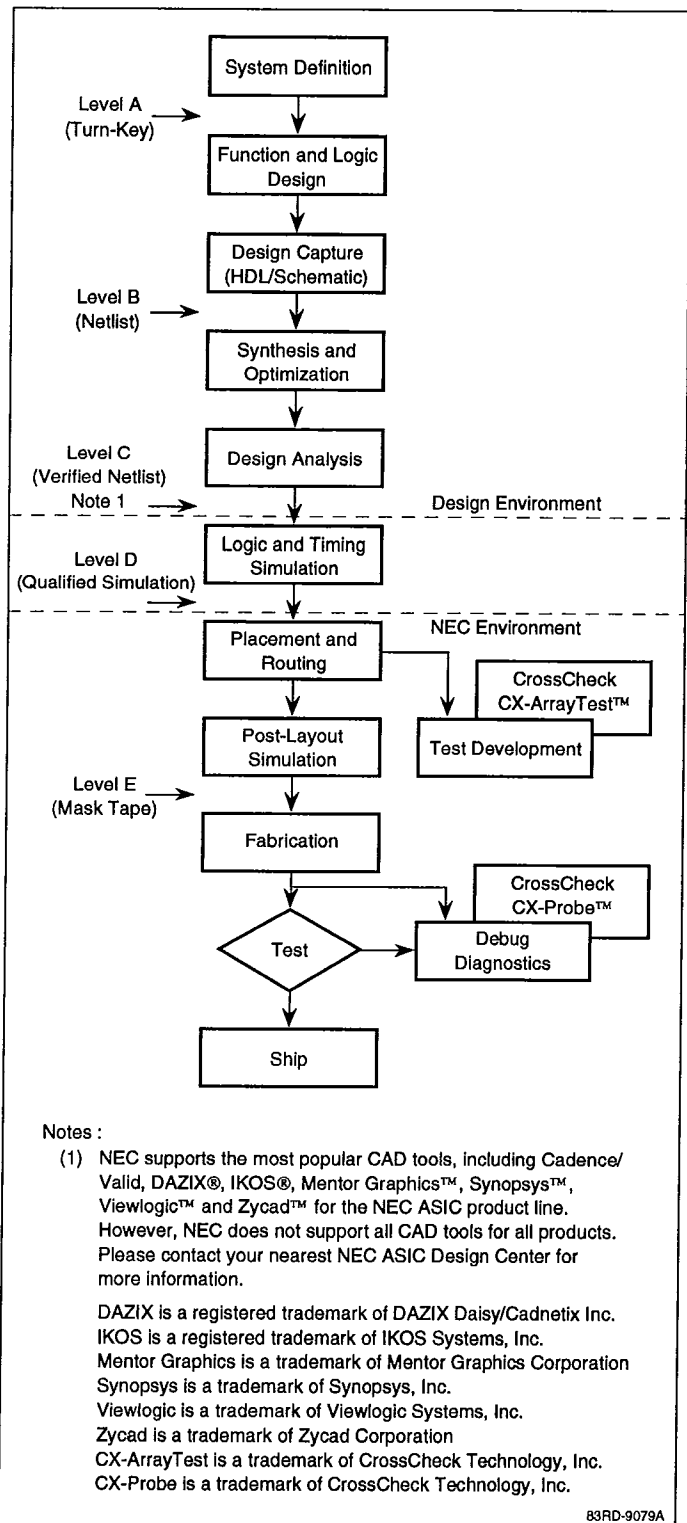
System Definition

Level A
(Turn-Key)

Function and Logic Design

Design Capture
(HDL/Schematic)

Level B
(Netlist)

Synthesis and Optimization

Level C
(Verified Netlist)
Note 1

Design Analysis

Design Environment

Level D
(Qualified Simulation)

Logic and Timing Simulation

NEC Environment

Placement and Routing

CrossCheck
CX-ArrayTest™

Test Development

Post-Layout Simulation

Level E
(Mask Tape)

Fabrication

CrossCheck
CX-Probe™

Test

Debug Diagnostics

Ship

Notes :
(1) NEC supports the most popular CAD tools, including Cadence/ Valid, DAZIX®, IKOS®, Mentor Graphics™, Synopsys™, Viewlogic™ and Zycad™ for the NEC ASIC product line. However, NEC does not support all CAD tools for all products. Please contact your nearest NEC ASIC Design Center for more information.

DAZIX is a registered trademark of DAZIX Daisy/Cadnetix Inc.
IKOS is a registered trademark of IKOS Systems, Inc.
Mentor Graphics is a trademark of Mentor Graphics Corporation
Synopsys is a trademark of Synopsys, Inc.
Viewlogic is a trademark of Viewlogic Systems, Inc.
Zycad is a trademark of Zycad Corporation
CX-ArrayTest is a trademark of CrossCheck Technology, Inc.
CX-Probe is a trademark of CrossCheck Technology, Inc.

83RD-9079A